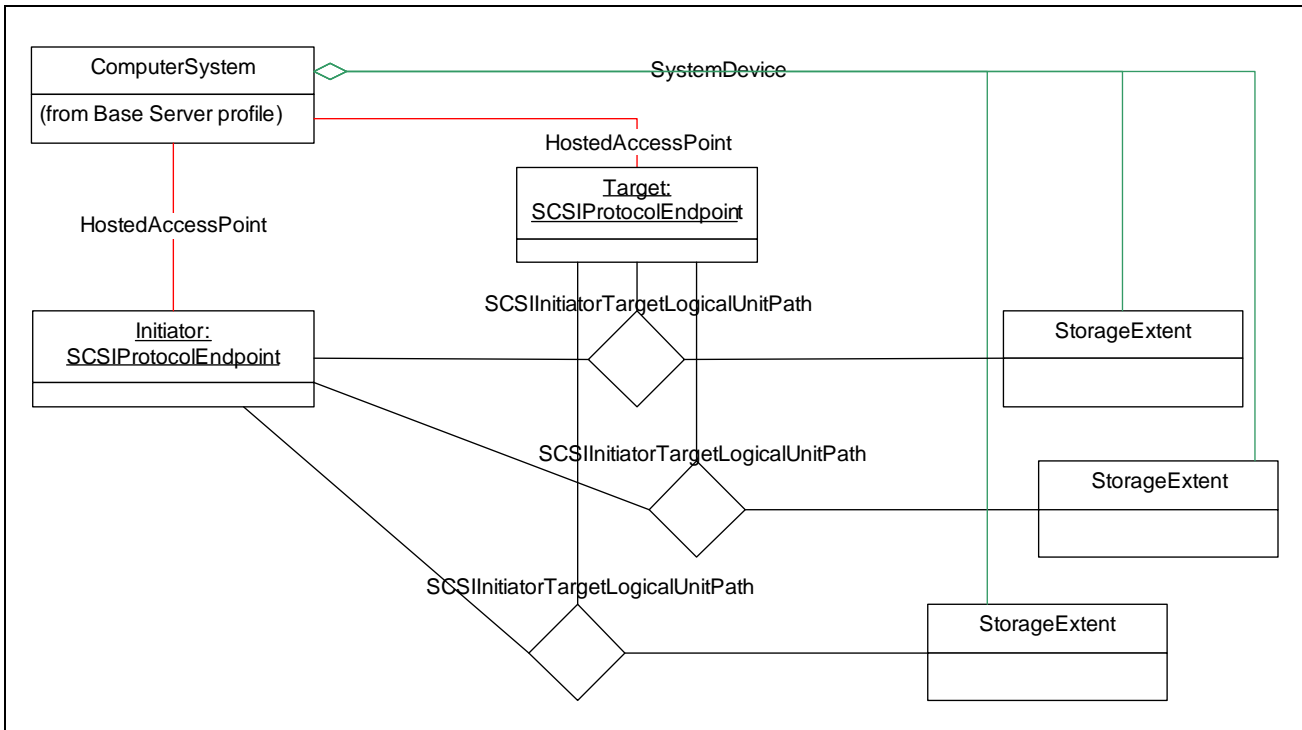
ComputerSystem

(from Base Server profile)

SystemDevice

HostedAccessPoint

Target:
SCSIProtocolEndpoint

HostedAccessPoint

SCSIInitiatorTargetLogicalUnitPath

Initiator:
SCSIProtocolEndpoint

StorageExtent

SCSIInitiatorTargetLogicalUnitPath

StorageExtent

SCSIInitiatorTargetLogicalUnitPath

StorageExtent